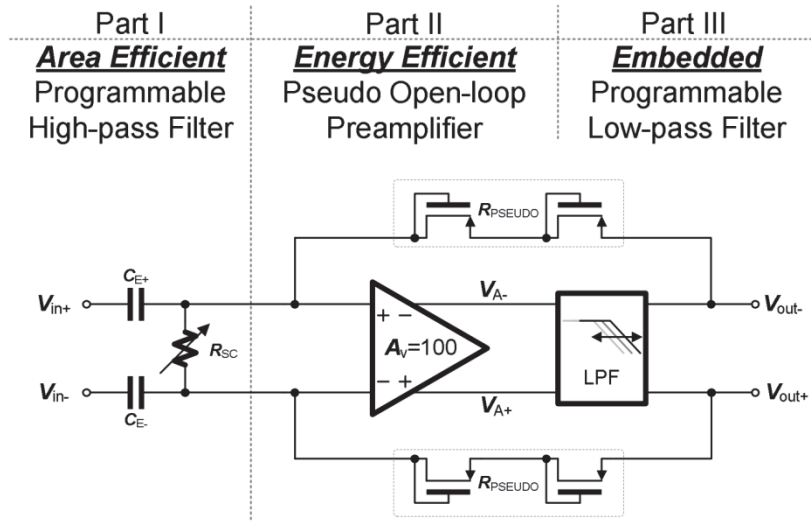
Part I
Area Efficient
Programmable
High-pass Filter

Part II
Energy Efficient
Pseudo Open-loop
Preamplifier

Part III
Embedded
Programmable
Low-pass Filter

$R_{PSEUDO}$

$V_{in+}$
$C_{E+}$
$R_{SC}$
$V_{in-}$
$C_{E-}$

+ −
$A_V$=100
− +

$V_{A-}$
$V_{A+}$

LPF

$V_{out-}$
$V_{out+}$

$R_{PSEUDO}$